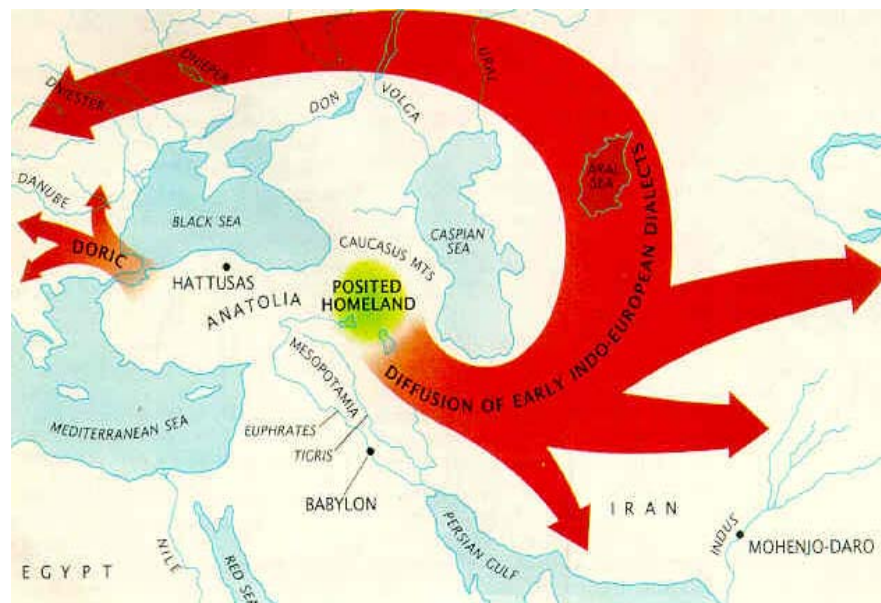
DNIEPER
DNIESTER
DON
VOLGA
URAL
ARAL SEA
DANUBE
BLACK SEA
CASPIAN SEA
CAUCASUS MTS
DORIC
HATTUSAS
ANATOLIA
POSITED HOMELAND
DIFFUSION OF EARLY INDO-EUROPEAN DIALECTS
MESOPOTAMIA
MEDITERRANEAN SEA
EUPHRATES
TIGRIS
BABYLON
IRAN
PERSIAN GULF
INDUS
MOHENJO-DARO
EGYPT
NILE
RED SEA